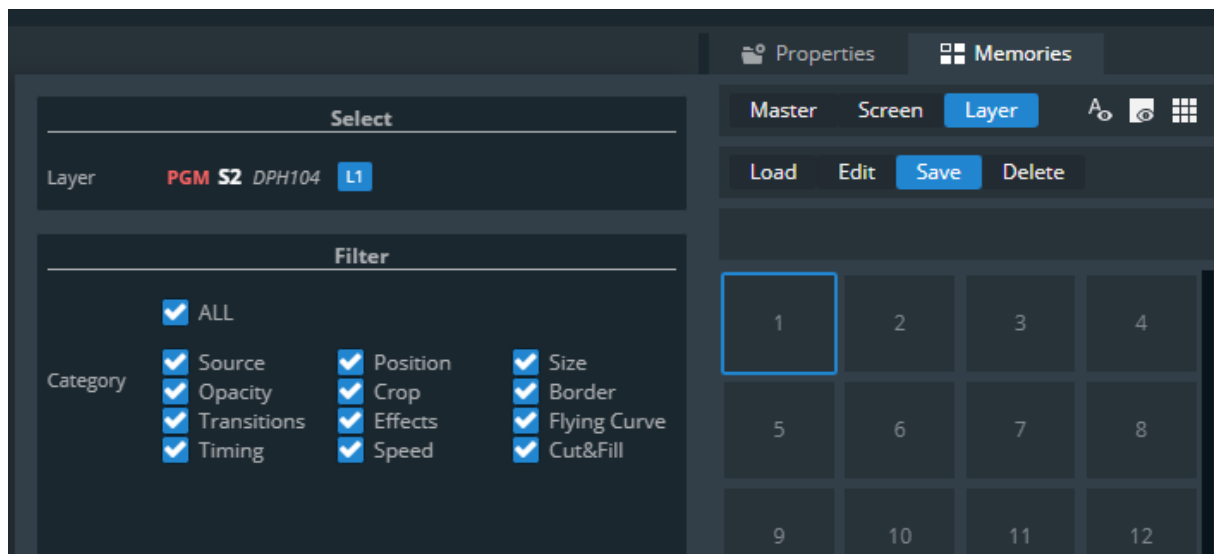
Properties
Memories

Select

Layer PGM S2 DPH104 L1

Filter

ALL

Category
Source
Position
Size
Opacity
Crop
Border
Transitions
Effects
Flying Curve
Timing
Speed
Cut&Fill

Master Screen Layer

Load Edit Save Delete

1 2 3 4
5 6 7 8
9 10 11 12